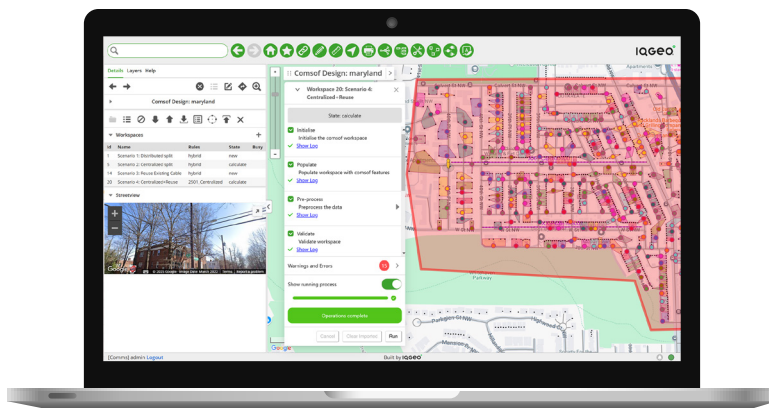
IQGEO

Details Layers Help

Comsof Design: maryland

Workspaces

| Id | Name | Notes | State | Busy |
|---|---|---|---|---|
| 1 | Scenario 1: Distributed split | hybrid | new | |
| 3 | Scenario 2: centralized split | hybrid | calculate | |
| 5 | Scenario 3: Reuse Existing Cable | hybrid | new | |
| 20 | Scenario 4: Centralized+Reuse | 2501 Centralized | calculate | |

Streetview

Google

Comsof Design: maryland

Workspace 20: Scenario 4: Centralized+Reuse

State: calculate

Initialise
Initialise the comsof workspace
Show Log

Populate
Populate workspace with comsof features
Show Log

Pre-process
Preprocess the data
Show Log

Validate
Validate workspace
Show Log

Warnings and Errors 11

Show running process

Operations complete

Cancel Clear Imported Run

Google

[Comms] admin Logout

Built by IQGEO